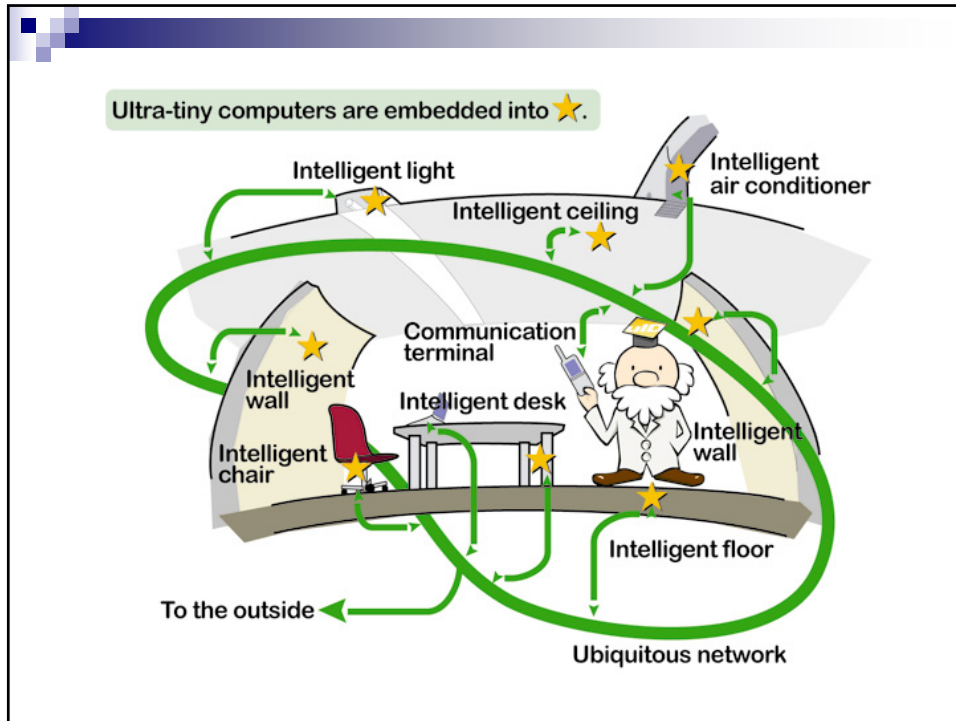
Ultra-tiny computers are embedded into ★.

Intelligent light

Intelligent air conditioner

Intelligent ceiling

Communication terminal

Intelligent wall

Intelligent desk

Intelligent chair

Intelligent wall

Intelligent floor

To the outside

Ubiquitous network